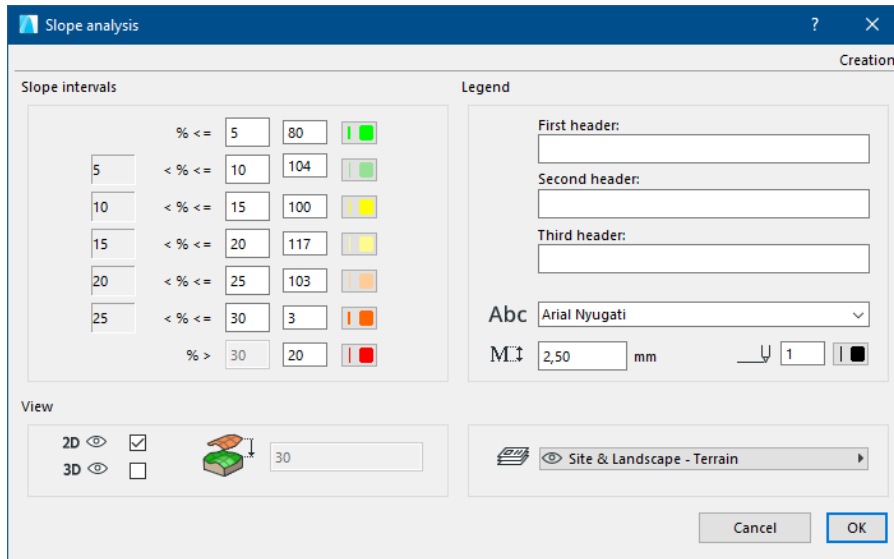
Slope analysis

?

Creation

Slope intervals

| | | | |
|---|---|---|---|
| | % <= | 5 | 80 |
| 5 | < % <= | 10 | 104 |
| 10 | < % <= | 15 | 100 |
| 15 | < % <= | 20 | 117 |
| 20 | < % <= | 25 | 103 |
| 25 | < % <= | 30 | 3 |
| | % > | 30 | 20 |

Legend

First header:

Second header:

Third header:

Abc Arial Nyugati

2,50 mm

1

View

2D

3D

30

Site & Landscape - Terrain

Cancel

OK